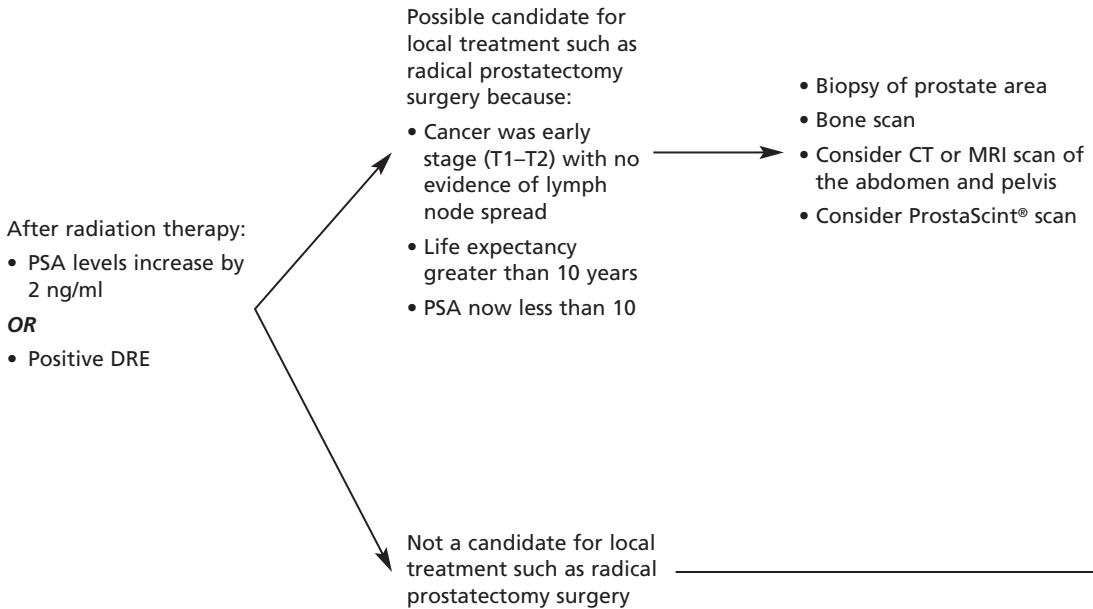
After radiation therapy:
• PSA levels increase by 2 ng/ml
*OR*
• Positive DRE

Possible candidate for local treatment such as radical prostatectomy surgery because:
• Cancer was early stage (T1–T2) with no evidence of lymph node spread
• Life expectancy greater than 10 years
• PSA now less than 10

• Biopsy of prostate area
• Bone scan
• Consider CT or MRI scan of the abdomen and pelvis
• Consider ProstaScint® scan

Not a candidate for local treatment such as radical prostatectomy surgery